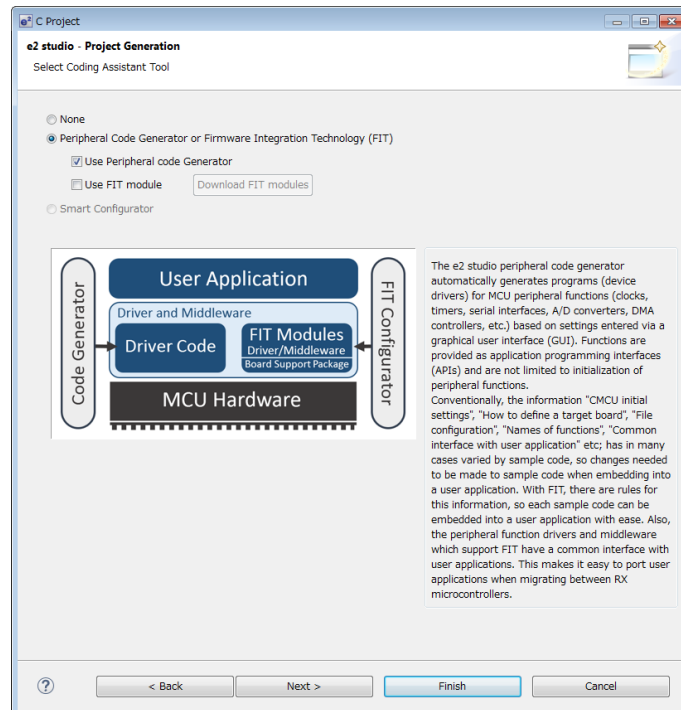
C Project

e2 studio - Project Generation

Select Coding Assistant Tool

None

Peripheral Code Generator or Firmware Integration Technology (FIT)

Use Peripheral code Generator

Use FIT module

Download FIT modules

Smart Configurator

Code Generator

User Application

Driver and Middleware

Driver Code

FIT Modules

Driver/Middleware

Board Support Package

MCU Hardware

FIT Configurator

The e2 studio peripheral code generator automatically generates programs (device drivers) for MCU peripheral functions (clocks, timers, serial interfaces, A/D converters, DMA controllers, etc.) based on settings entered via a graphical user interface (GUI). Functions are provided as application programming interfaces (APIs) and are not limited to initialization of peripheral functions.
Conventionally, the information "CMCU initial settings", "How to define a target board", "File configuration", "Names of functions", "Common interface with user application" etc; has in many cases varied by sample code, so changes needed to be made to sample code when embedding into a user application. With FIT, there are rules for this information, so each sample code can be embedded into a user application with ease. Also, the peripheral function drivers and middleware which support FIT have a common interface with user applications. This makes it easy to port user applications when migrating between RX microcontrollers.

?

< Back

Next >

Finish

Cancel